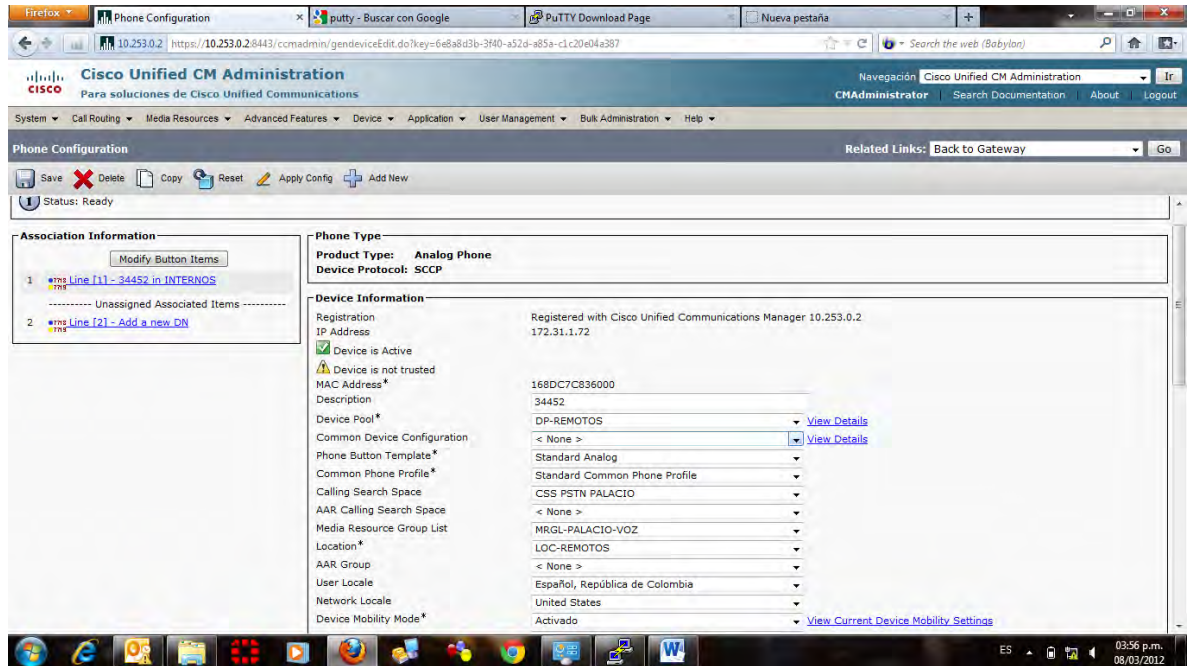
Firefox

Phone Configuration

putty - Buscar con Google

PuTTY Download Page

Nueva pestaña

10.253.0.2 https://10.253.0.2:8443/ccmadmin/gendeviceEdit.do?key=6e8a8d3b-3f40-a52d-a85a-c1c20e04a387

Search the web (Babylon)

Cisco Unified CM Administration
Para soluciones de Cisco Unified Communications

Navegación Cisco Unified CM Administration Ir

CMAdministrator | Search Documentation | About | Logout

System ▾ Call Routing ▾ Media Resources ▾ Advanced Features ▾ Device ▾ Application ▾ User Management ▾ Bulk Administration ▾ Help ▾

Phone Configuration

Related Links: Back to Gateway Go

Save Delete Copy Reset Apply Config Add New

Status: Ready

Association Information

Modify Button Items

1 Line [1] - 34452 in INTERNOS

---------- Unassigned Associated Items ----------

2 Line [2] - Add a new DN

Phone Type

Product Type: Analog Phone
Device Protocol: SCCP

Device Information

| | | |
|---|---|---|
| Registration | Registered with Cisco Unified Communications Manager 10.253.0.2 | |
| IP Address | 172.31.1.72 | |
| Device is Active | | |
| Device is not trusted | | |
| MAC Address* | 168DC7C836000 | |
| Description | 34452 | |
| Device Pool* | DP-REMOTOS | View Details |
| Common Device Configuration | < None > | View Details |
| Phone Button Template* | Standard Analog | |
| Common Phone Profile* | Standard Common Phone Profile | |
| Calling Search Space | CSS PSTN PALACIO | |
| AAR Calling Search Space | < None > | |
| Media Resource Group List | MRGL-PALACIO-VOZ | |
| Location* | LOC-REMOTOS | |
| AAR Group | < None > | |
| User Locale | Español, República de Colombia | |
| Network Locale | United States | |
| Device Mobility Mode* | Activado | View Current Device Mobility Settings |

ES 03:56 p.m. 08/03/2012